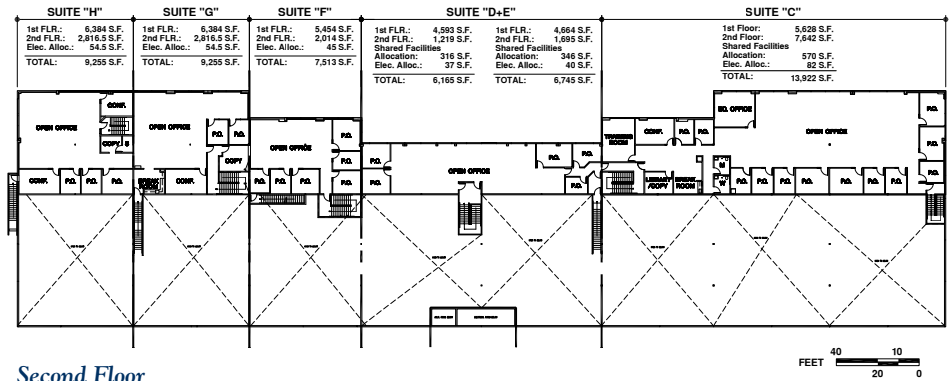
SUITE "H"
1st FLR.: 6,384 S.F.
2nd FLR.: 2,816.5 S.F.
Elec. Alloc.: 54.5 S.F.
TOTAL: 9,255 S.F.

SUITE "G"
1st FLR.: 6,384 S.F.
2nd FLR.: 2,816.5 S.F.
Elec. Alloc.: 54.5 S.F.
TOTAL: 9,255 S.F.

SUITE "F"
1st FLR.: 5,454 S.F.
2nd FLR.: 2,014 S.F.
Elec. Alloc.: 45 S.F.
TOTAL: 7,513 S.F.

SUITE "D+E"
1st FLR.: 4,593 S.F.
2nd FLR.: 1,219 S.F.
Shared Facilities
Allocation: 316 S.F.
Elec. Alloc.: 37 S.F.
TOTAL: 6,165 S.F.

1st FLR.: 4,664 S.F.
2nd FLR.: 1,695 S.F.
Shared Facilities
Allocation: 346 S.F.
Elec. Alloc.: 40 S.F.
TOTAL: 6,745 S.F.

SUITE "C"
1st Floor: 5,628 S.F.
2nd Floor: 7,642 S.F.
Shared Facilities
Allocation: 570 S.F.
Elec. Alloc.: 82 S.F.
TOTAL: 13,922 S.F.

CONF.
OPEN OFFICE
COPY
CONF.
P.O.
P.O.
P.O.
OPEN OFFICE
P.O.
P.O.
COPY
BREAK ROOM
CONF.
OPEN OFFICE
P.O.
P.O.
P.O.
P.O.
P.O.
P.O.
P.O.
OPEN OFFICE
P.O.
P.O.
P.O.
P.O.
BD. OFFICE
TRAINING ROOM
CONF.
P.O.
P.O.
OPEN OFFICE
M
W
LIBRARY /COPY
BREAK ROOM
P.O.
P.O.
P.O.
P.O.
P.O.
P.O.
P.O.
P.O.
P.O.

Second Floor

FEET
40
10
20
0